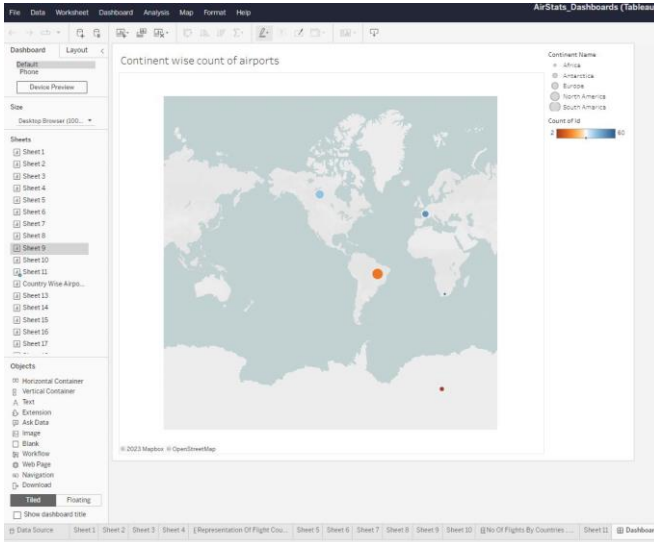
File Data Worksheet Dashboard Analysis Map Format Help

AirStats_Dashboards (Tableau

Dashboard Layout

Default
Phone

Device Preview

Size

Desktop Browser (100...

Sheets

Sheet 1
Sheet 2
Sheet 3
Sheet 4
Sheet 5
Sheet 6
Sheet 7
Sheet 8
Sheet 9
Sheet 10
Sheet 11
Country Wise Airpo...
Sheet 13
Sheet 14
Sheet 15
Sheet 16
Sheet 17

Objects

Horizontal Container
Vertical Container
Text
Extension
Ask Data
Image
Blank
Workflow
Web Page
Navigation
Download

Tiled Floating

Show dashboard title

Continent wise count of airports

© 2023 Mapbox © OpenStreetMap

Continent Name
Africa
Antarctica
Europe
North America
South America

Count of Id
2 60

Data Source Sheet 1 Sheet 2 Sheet 3 Sheet 4 Representation Of Flight Cou... Sheet 5 Sheet 6 Sheet 7 Sheet 8 Sheet 9 Sheet 10 No Of Flights By Countries ... Sheet 11 Dashboar